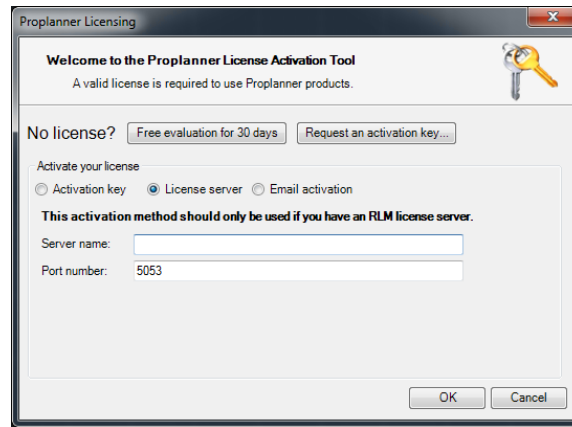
Proplanner Licensing

Welcome to the Proplanner License Activation Tool
A valid license is required to use Proplanner products.

No license? Free evaluation for 30 days Request an activation key...

Activate your license
Activation key License server Email activation
This activation method should only be used if you have an RLM license server.
Server name:
Port number: 5053

OK Cancel